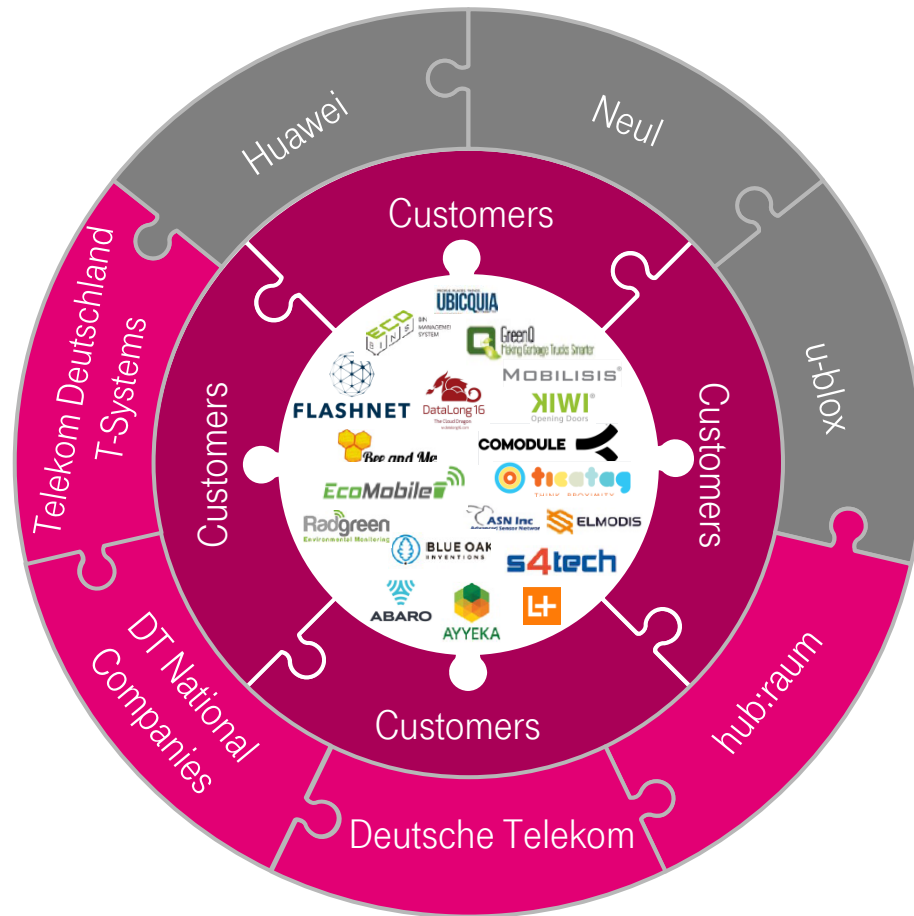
Huawei

Neul

u-blox

hub:raum

Deutsche Telekom

DT National Companies

Telekom Deutschland T-Systems

Customers

Customers

Customers

Customers

UBICQUIA

ECO BINS BIN MANAGEMENT SYSTEM

GreenQ Making Garbage Trucks Smarter

FLASHNET

DataLong 16 The Cloud Dragon

MOBILISIS®

KIWI® Opening Doors

Bee and Me

COMODULE

EcoMobile

ticatag THINK PROXIMITY

Radgreen Environmental Monitoring

ASN Inc

ELMODIS

BLUE OAK INVENTIONS

s4tech

ABARO

AYYEKA

L+